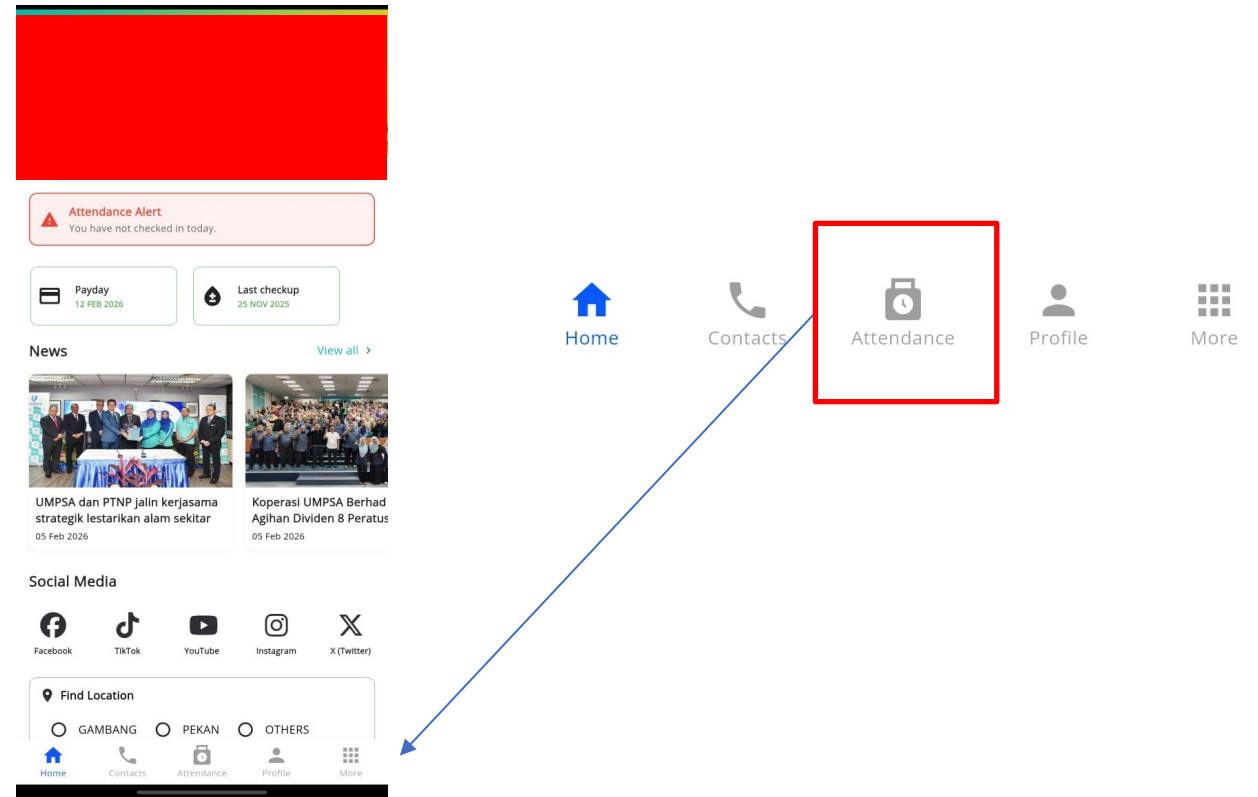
Attendance Alert
You have not checked in today.

Payday
12 FEB 2026

Last checkup
25 NOV 2025

News

View all >

UMPSA dan PTNP jalin kerjasama strategik lestarikan alam sekitar
05 Feb 2026

Koperasi UMPSA Berhad Agihan Dividen 8 Peratus
05 Feb 2026

Social Media

Facebook
TikTok
YouTube
Instagram
X (Twitter)

Find Location

GAMBANG
PEKAN
OTHERS

Home
Contacts
Attendance
Profile
More

Home
Contacts
Attendance
Profile
More